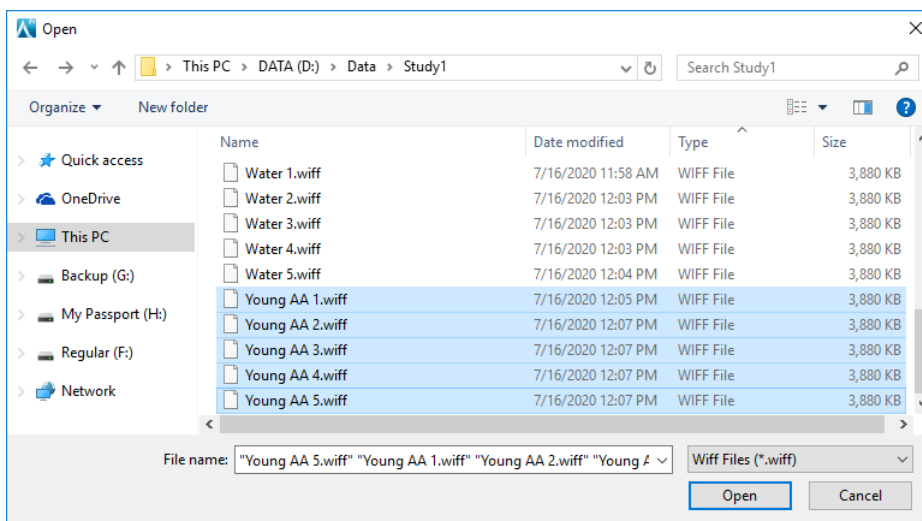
Open

This PC > DATA (D:) > Data > Study1

Search Study1

Organize ▾ New folder

Quick access
OneDrive
This PC
Backup (G:)
My Passport (H:)
Regular (F:)
Network

| Name | Date modified | Type | Size |
|---|---|---|---|
| Water 1.wiff | 7/16/2020 11:58 AM | WIFF File | 3,880 KB |
| Water 2.wiff | 7/16/2020 12:03 PM | WIFF File | 3,880 KB |
| Water 3.wiff | 7/16/2020 12:03 PM | WIFF File | 3,880 KB |
| Water 4.wiff | 7/16/2020 12:03 PM | WIFF File | 3,880 KB |
| Water 5.wiff | 7/16/2020 12:04 PM | WIFF File | 3,880 KB |
| Young AA 1.wiff | 7/16/2020 12:05 PM | WIFF File | 3,880 KB |
| Young AA 2.wiff | 7/16/2020 12:07 PM | WIFF File | 3,880 KB |
| Young AA 3.wiff | 7/16/2020 12:07 PM | WIFF File | 3,880 KB |
| Young AA 4.wiff | 7/16/2020 12:07 PM | WIFF File | 3,880 KB |
| Young AA 5.wiff | 7/16/2020 12:07 PM | WIFF File | 3,880 KB |

File name: "Young AA 5.wiff" "Young AA 1.wiff" "Young AA 2.wiff" "Young A

Wiff Files (*.wiff)

Open

Cancel